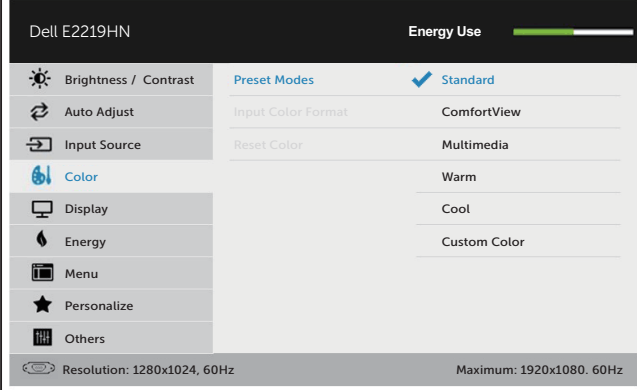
Dell E2219HN

Energy Use

Brightness / Contrast
Auto Adjust
Input Source
Color
Display
Energy
Menu
Personalize
Others

Preset Modes
Input Color Format
Reset Color

Standard
ComfortView
Multimedia
Warm
Cool
Custom Color

Resolution: 1280x1024, 60Hz

Maximum: 1920x1080. 60Hz